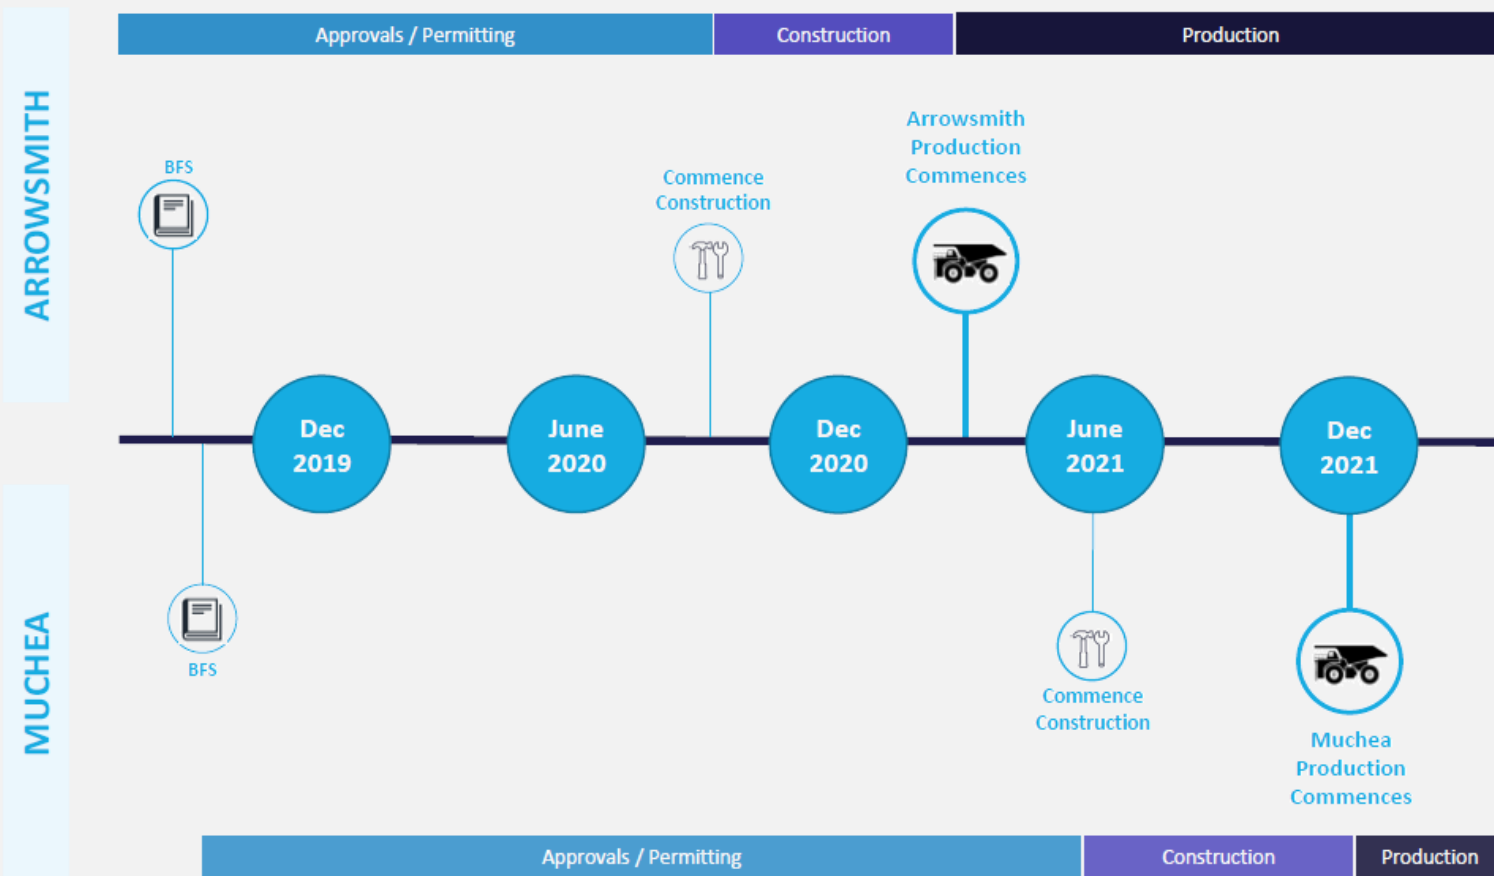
ARROWSMITH

Approvals / Permitting | Construction | Production

BFS

Commence Construction

Arrowsmith Production Commences

Dec 2019

June 2020

Dec 2020

June 2021

Dec 2021

BFS

Commence Construction

Muchea Production Commences

MUCHEA

Approvals / Permitting | Construction | Production